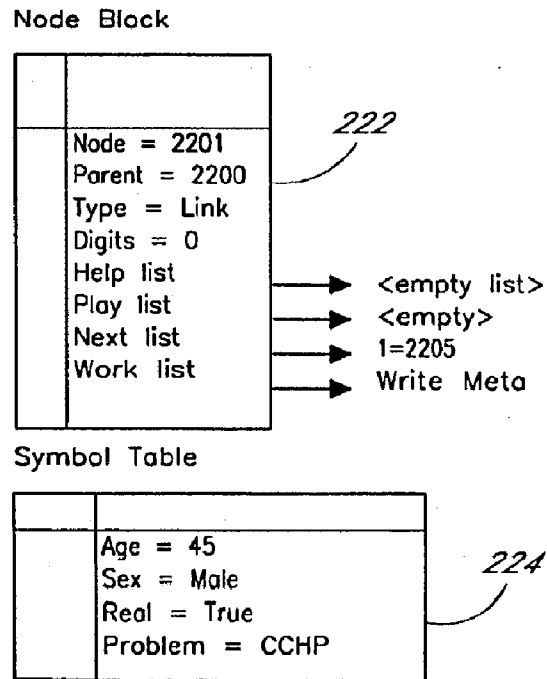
Node Block

Node = 2201
Parent = 2200
Type = Link
Digits = 0
Help list
Play list
Next list
Work list

222

<empty list>
<empty>
1=2205
Write Meta

Symbol Table

Age = 45
Sex = Male
Real = True
Problem = CCHP

224